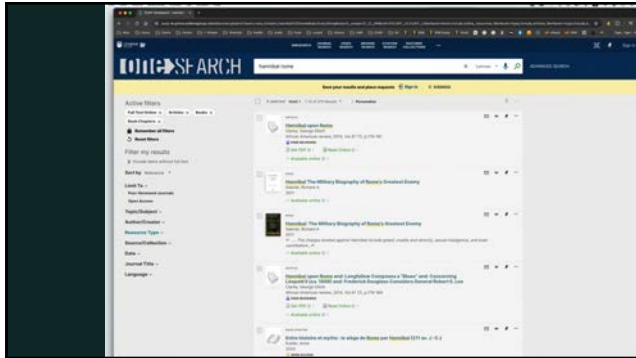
ONESEARCH

hannibal rome

Active filters

Filter my results

Sort by

Limit To

Topic/Subject

Author/Creator

Resource Type

Source/Collection

Date

Journal Title

Language

Hannibal upon Rome

Hannibal: The Military Biography of Rome's Greatest Enemy

Hannibal: The Military Biography of Rome's Greatest Enemy

Hannibal upon Rome: and Longfellow Composes a "Blues" and: Concerning Leopold II (ca. 1960) and: Frederick Douglass Considers General Robert E. Lee

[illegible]